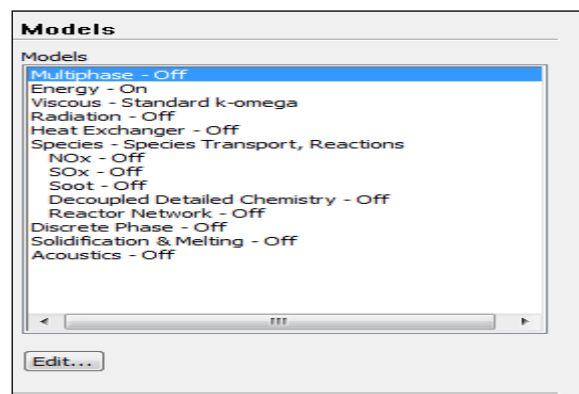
Models

Models

Multiphase - Off
Energy - On
Viscous - Standard k-omega
Radiation - Off
Heat Exchanger - Off
Species - Species Transport, Reactions
NOx - Off
SOx - Off
Soot - Off
Decoupled Detailed Chemistry - Off
Reactor Network - Off
Discrete Phase - Off
Solidification & Melting - Off
Acoustics - Off

Edit...